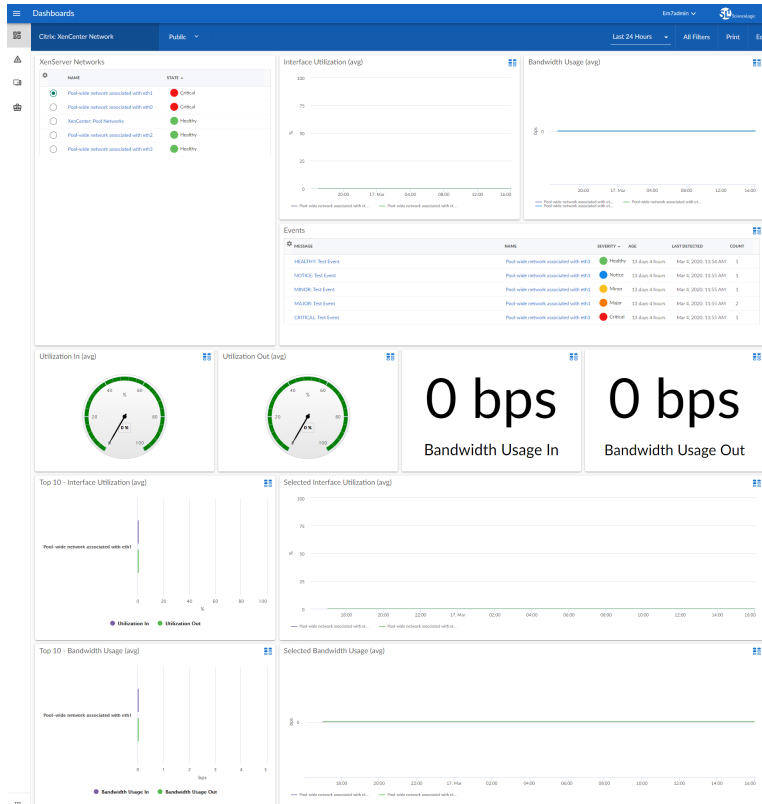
Dashboards

Em7admin

ScienceLogic

Citrix: XenCenter Network

Public

Last 24 Hours

All Filters

Print

En

XenServer Networks

| NAME | STATE |
|---|---|
| Pool-wide network associated with eth1 | Critical |
| Pool-wide network associated with eth0 | Critical |
| XenCenter: Pool Networks | Healthy |
| Pool-wide network associated with eth2 | Healthy |
| Pool-wide network associated with eth3 | Healthy |

Interface Utilization (avg)

100
75
50
25
0
%
20:00 17. Mar 04:00 08:00 12:00 16:00

Pool-wide network associated with et... Pool-wide network associated with et...

Bandwidth Usage (avg)

0
bps
20:00 17. Mar 04:00 08:00 12:00 16:00

Pool-wide network associated with et... Pool-wide network associated with et... Pool-wide network associated with et...

Events

| MESSAGE | NAME | SEVERITY | AGE | LAST DETECTED | COUNT |
|---|---|---|---|---|---|
| HEALTHY: Test Event | Pool-wide network associated with eth3 | Healthy | 13 days 4 hours | Mar 4, 2020, 11:56 AM | 1 |
| NOTICE: Test Event | Pool-wide network associated with eth3 | Notice | 13 days 4 hours | Mar 4, 2020, 11:55 AM | 1 |
| MINOR: Test Event | Pool-wide network associated with eth3 | Minor | 13 days 4 hours | Mar 4, 2020, 11:55 AM | 1 |
| MAJOR: Test Event | Pool-wide network associated with eth3 | Major | 13 days 4 hours | Mar 4, 2020, 11:55 AM | 2 |
| CRITICAL: Test Event | Pool-wide network associated with eth3 | Critical | 13 days 4 hours | Mar 4, 2020, 11:55 AM | 1 |

Utilization In (avg)

20 40 60 80 100
%
0 %

Utilization Out (avg)

20 40 60 80 100
%
0 %

0 bps
Bandwidth Usage In

0 bps
Bandwidth Usage Out

Top 10 - Interface Utilization (avg)

Pool-wide network associated with eth1

0 20 40 60 80 100
%

Utilization In Utilization Out

Selected Interface Utilization (avg)

100
75
50
25
0
%
18:00 20:00 22:00 17. Mar 02:00 04:00 06:00 08:00 10:00 12:00 14:00 16:00

Pool-wide network associated with et... Pool-wide network associated with et...

Top 10 - Bandwidth Usage (avg)

Pool-wide network associated with eth1

0 1 2 3 4 5
bps

Bandwidth Usage In Bandwidth Usage Out

Selected Bandwidth Usage (avg)

0
bps
18:00 20:00 22:00 17. Mar 02:00 04:00 06:00 08:00 10:00 12:00 14:00 16:00

Pool-wide network associated with et... Pool-wide network associated with et...